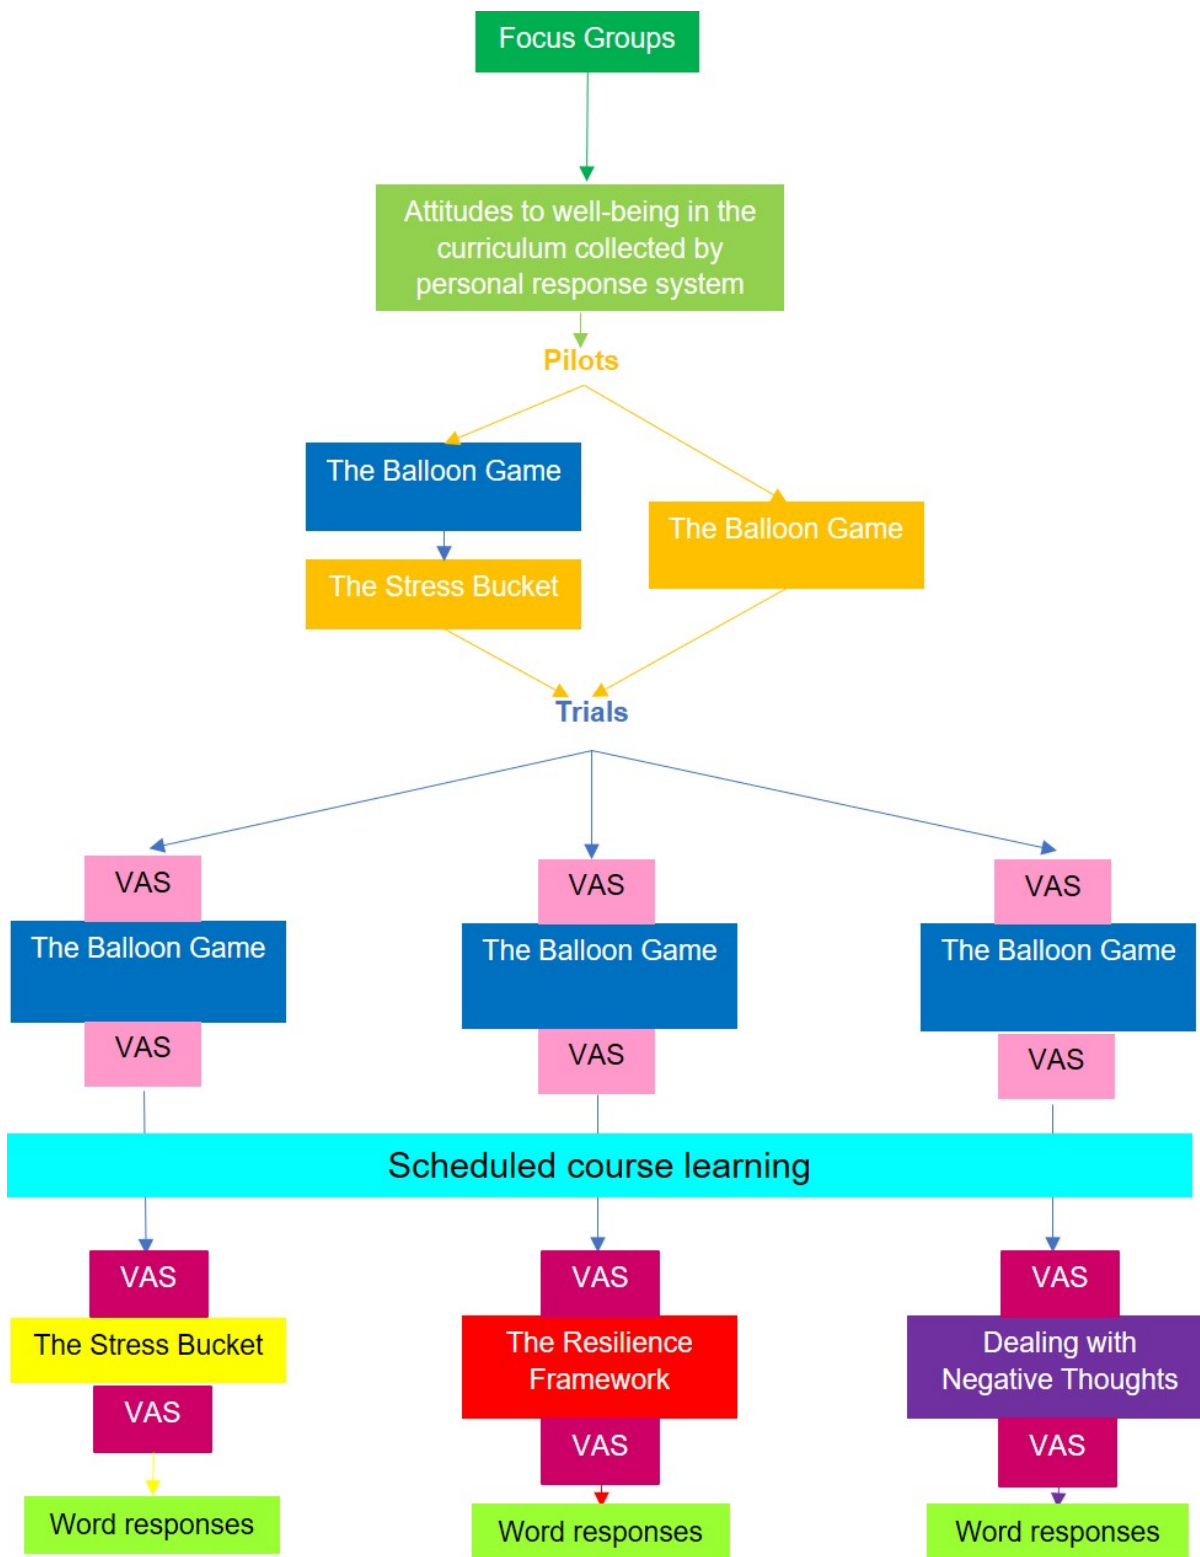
Focus Groups

Attitudes to well-being in the curriculum collected by personal response system

Pilots

The Balloon Game

The Stress Bucket

The Balloon Game

Trials

VAS

The Balloon Game

VAS

VAS

The Balloon Game

VAS

VAS

The Balloon Game

VAS

Scheduled course learning

VAS

The Stress Bucket

VAS

Word responses

VAS

The Resilience Framework

VAS

Word responses

VAS

Dealing with Negative Thoughts

VAS

Word responses